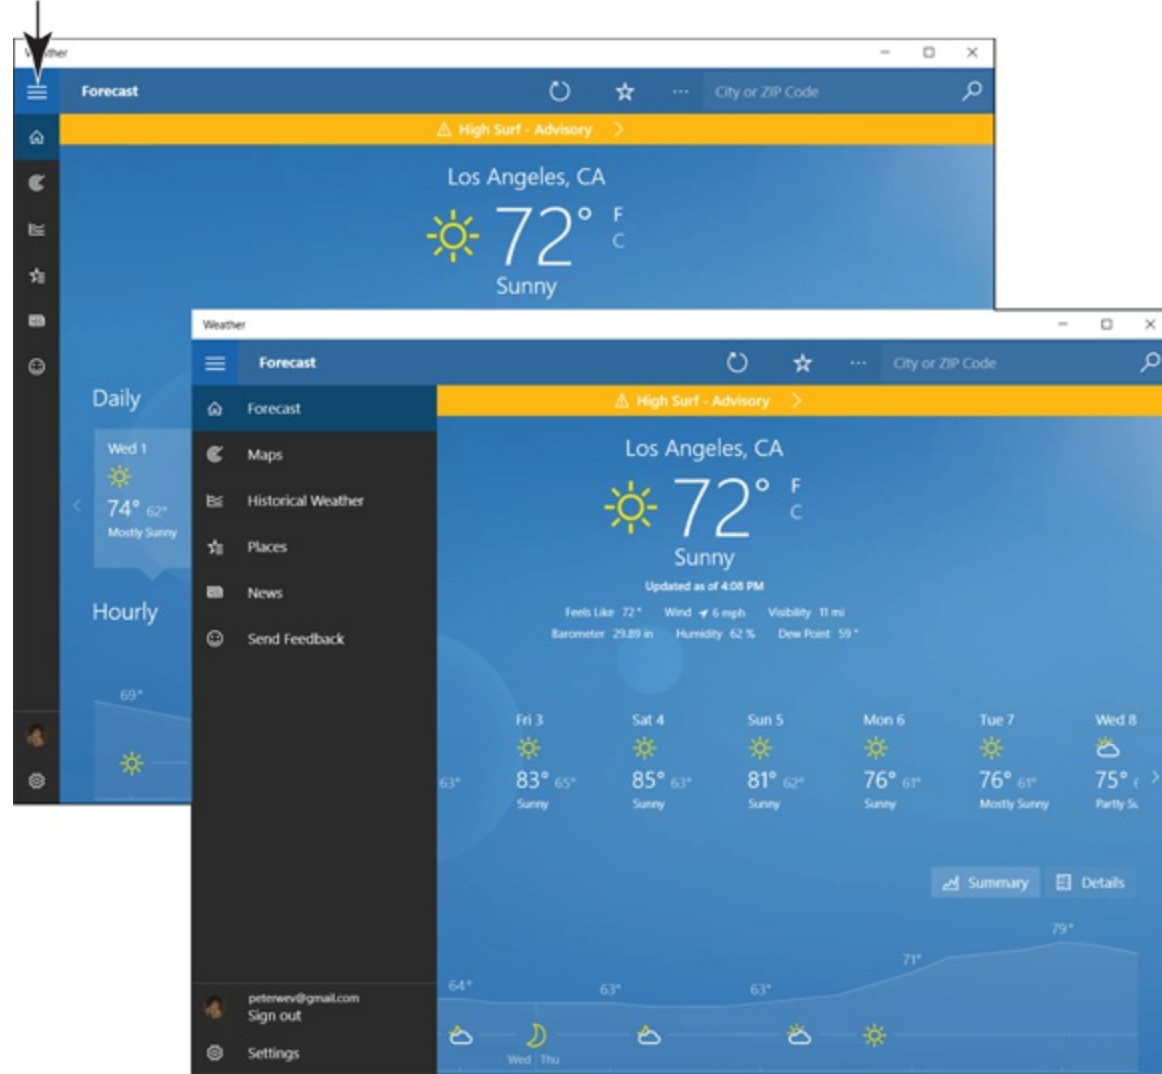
W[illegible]ther

Forecast

City or ZIP Code

⚠ High Surf - Advisory

Los Angeles, CA

72° F C

Sunny

Daily

Wed 1

74° 62°

Mostly Sunny

Hourly

69°

Weather

Forecast

City or ZIP Code

Forecast

Maps

Historical Weather

Places

News

Send Feedback

⚠ High Surf - Advisory

Los Angeles, CA

72° F C

Sunny

Updated as of 4:08 PM

Feels Like 72° Wind 6 mph Visibility 11 mi

Barometer 29.89 in Humidity 62 % Dew Point 59°

63°

Fri 3

83° 65°

Sunny

Sat 4

85° 63°

Sunny

Sun 5

81° 62°

Sunny

Mon 6

76° 61°

Sunny

Tue 7

76° 61°

Mostly Sunny

Wed 8

75° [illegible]

Partly Su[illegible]

Summary

Details

79°

71°

64°

63°

63°

Wed Thu

peterwev@gmail.com

Sign out

Settings